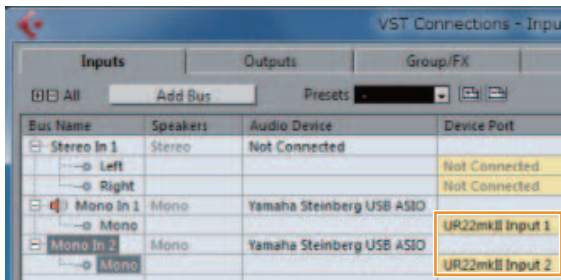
VST Connections - Inpu

Inputs | Outputs | Group/FX

⊞⊟ All | Add Bus | Presets | -

| Bus Name | Speakers | Audio Device | Device Port |
|---|---|---|---|
| Stereo In 1 | Stereo | Not Connected | |
| Left | | | Not Connected |
| Right | | | Not Connected |
| Mono In 1 | Mono | Yamaha Steinberg USB ASIO | |
| Mono | | | UR22mkII Input 1 |
| Mono In 2 | Mono | Yamaha Steinberg USB ASIO | |
| Mono | | | UR22mkII Input 2 |